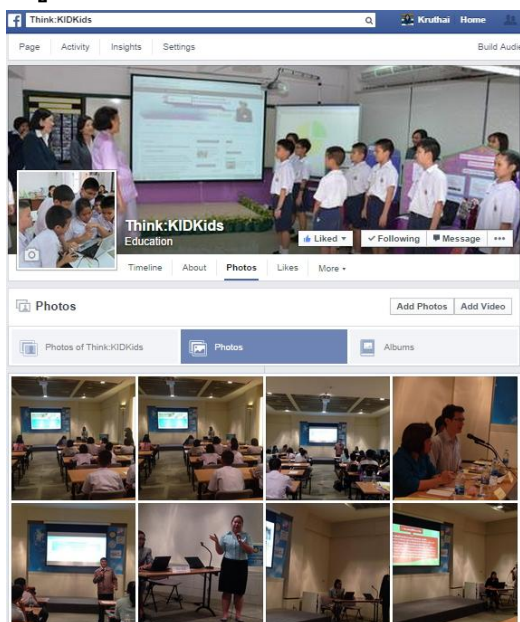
Think:KIDKids

Kruthai Home

Page Activity Insights Settings

Build Audi

Think:KIDKids
Education

Liked ▾ ✓Following Message •••

Timeline About Photos Likes More ▾

Photos

Add Photos Add Video

Photos of Think:KIDKids

Photos

Albums